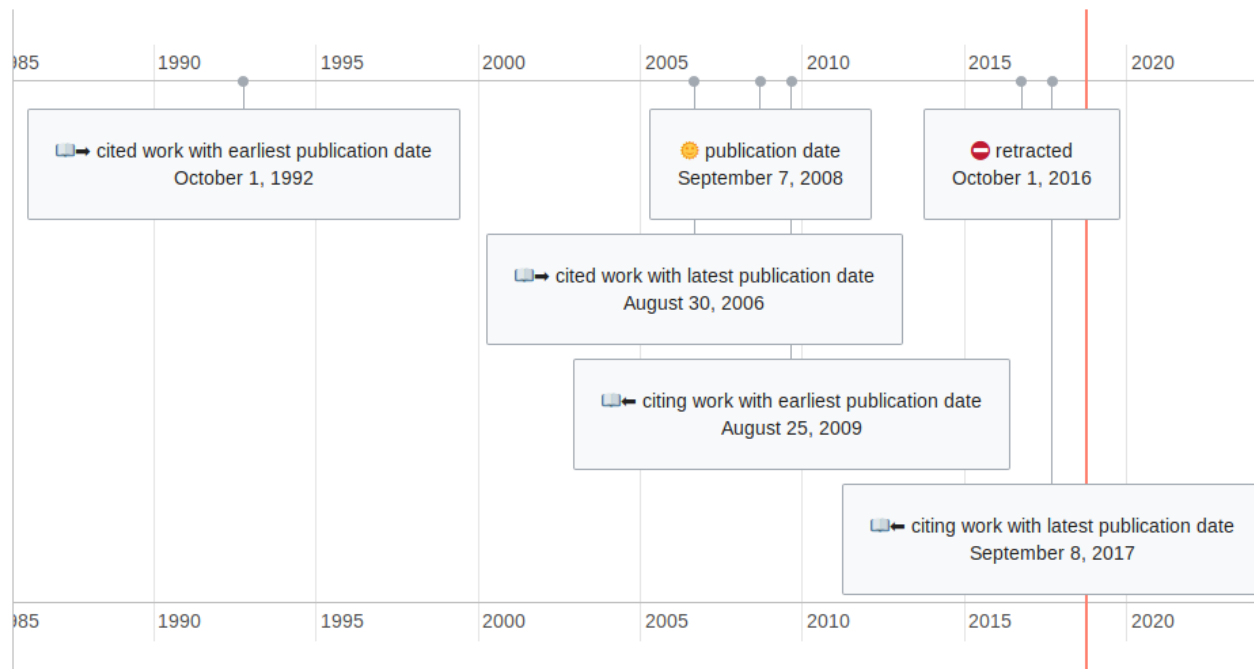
985 1990 1995 2000 2005 2010 2015 2020

📖➡ cited work with earliest publication date
October 1, 1992

🌞 publication date
September 7, 2008

⛔ retracted
October 1, 2016

📖➡ cited work with latest publication date
August 30, 2006

📖⬅ citing work with earliest publication date
August 25, 2009

📖⬅ citing work with latest publication date
September 8, 2017

985 1990 1995 2000 2005 2010 2015 2020